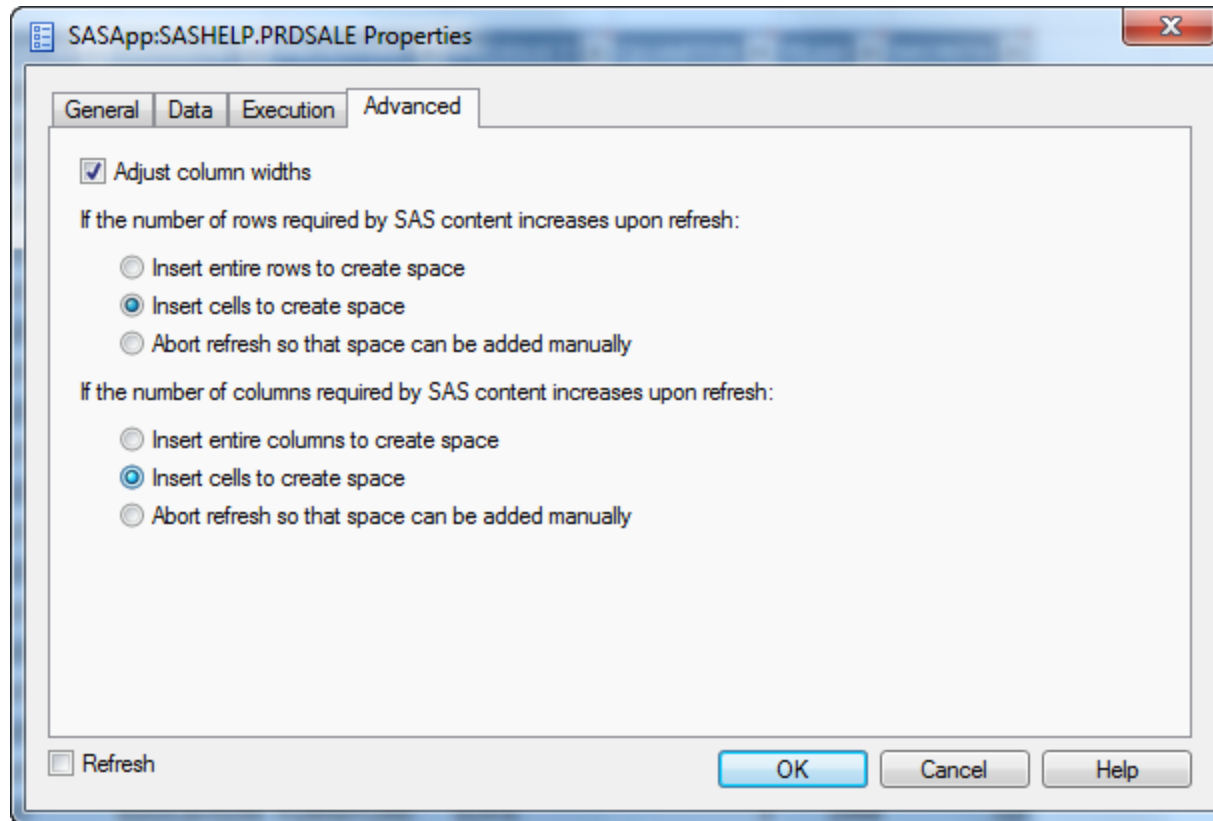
SASApp:SASHELP.PRDSALE Properties

General | Data | Execution | Advanced

Adjust column widths

If the number of rows required by SAS content increases upon refresh:

Insert entire rows to create space
Insert cells to create space
Abort refresh so that space can be added manually

If the number of columns required by SAS content increases upon refresh:

Insert entire columns to create space
Insert cells to create space
Abort refresh so that space can be added manually

Refresh

OK Cancel Help